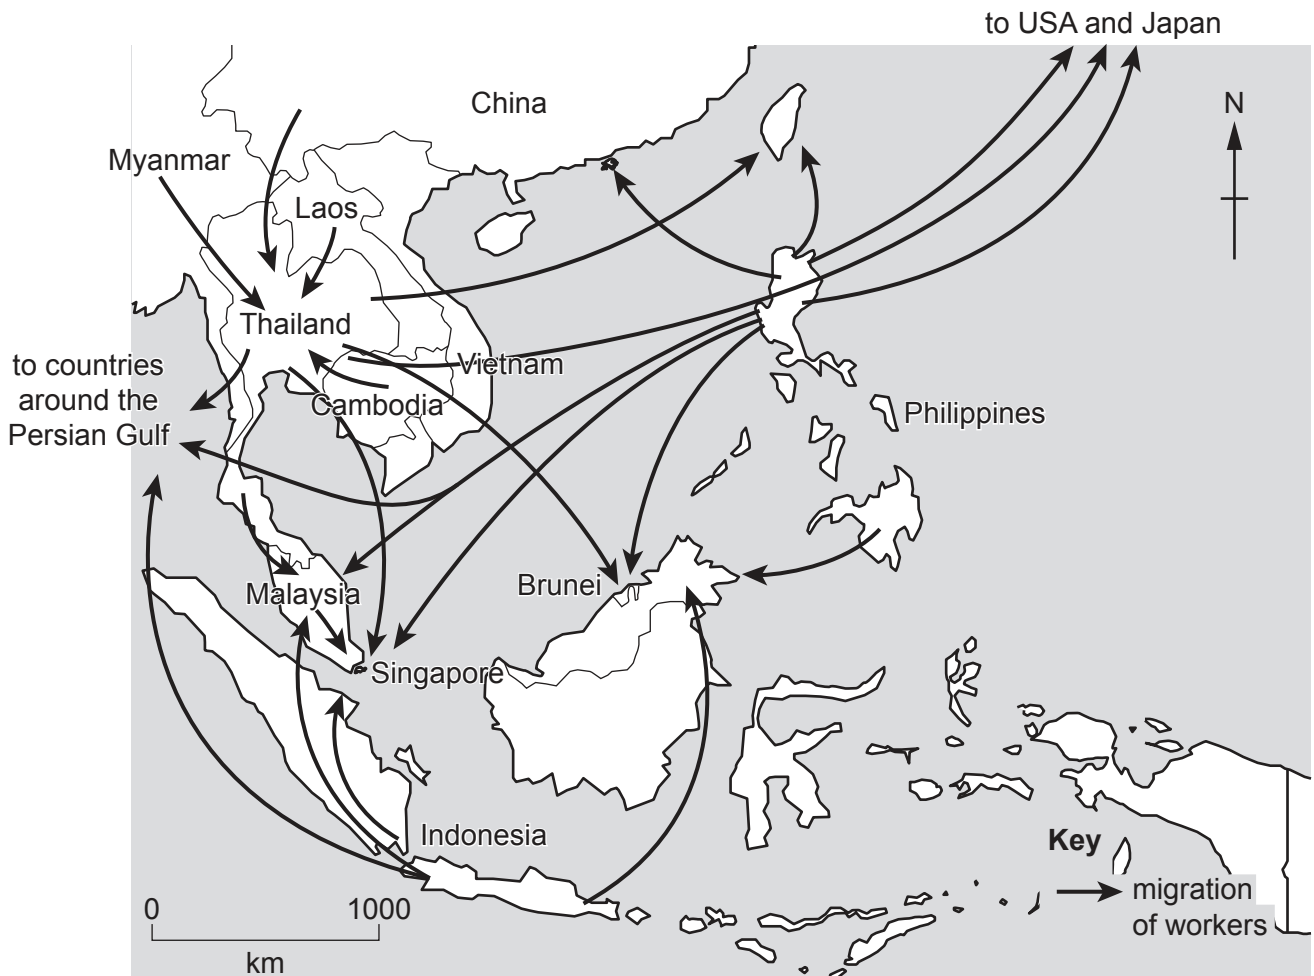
to USA and Japan

N

China

Myanmar

Laos

Thailand

to countries around the Persian Gulf

Vietnam

Cambodia

Philippines

Brunei

Malaysia

Singapore

Indonesia

Key

migration of workers

0

1000

km